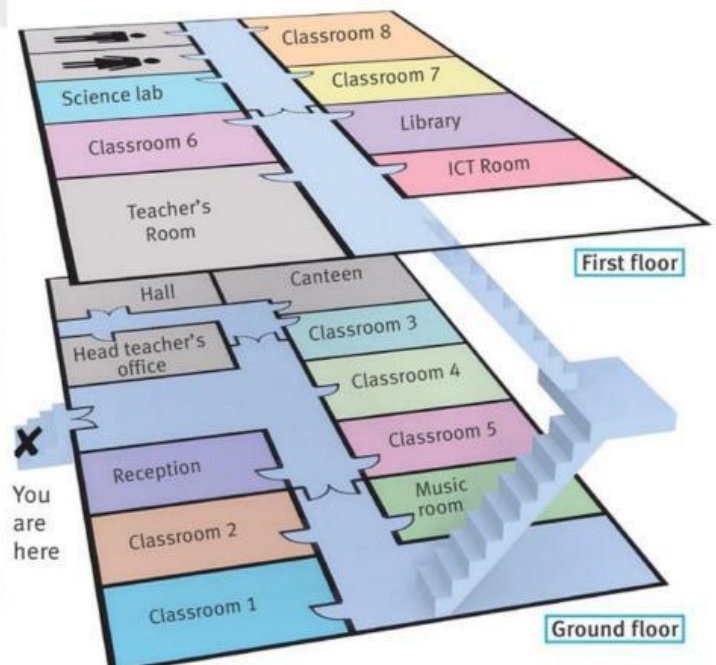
Classroom 8
Classroom 7
Science lab
Library
Classroom 6
ICT Room
Teacher's Room
First floor
Hall
Canteen
Head teacher's office
Classroom 3
Classroom 4
Classroom 5
Reception
Music room
You are here
Classroom 2
Classroom 1
Ground floor